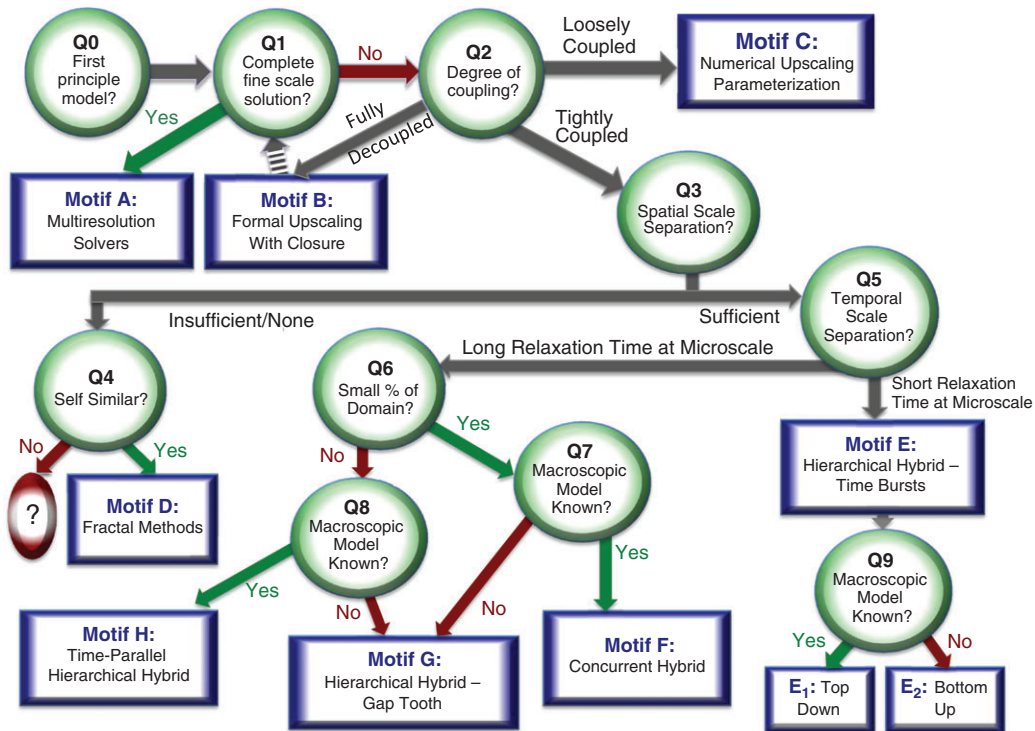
Q0
First principle model?

Q1
Complete fine scale solution?

No

Q2
Degree of coupling?

Loosely Coupled

Motif C:
Numerical Upscaling Parameterization

Yes

Fully Decoupled

Tightly Coupled

Motif A:
Multiresolution Solvers

Motif B:
Formal Upscaling With Closure

Q3
Spatial Scale Separation?

Insufficient/None

Sufficient

Q5
Temporal Scale Separation?

Long Relaxation Time at Microscale

Q4
Self Similar?

Q6
Small % of Domain?

Short Relaxation Time at Microscale

No

Yes

Yes

No

Motif E:
Hierarchical Hybrid – Time Bursts

?

Motif D:
Fractal Methods

Q7
Macroscopic Model Known?

Q8
Macroscopic Model Known?

Yes

Q9
Macroscopic Model Known?

Yes

No

No

Yes

No

Motif H:
Time-Parallel Hierarchical Hybrid

Motif G:
Hierarchical Hybrid – Gap Tooth

Motif F:
Concurrent Hybrid

$E_1$: Top Down

$E_2$: Bottom Up